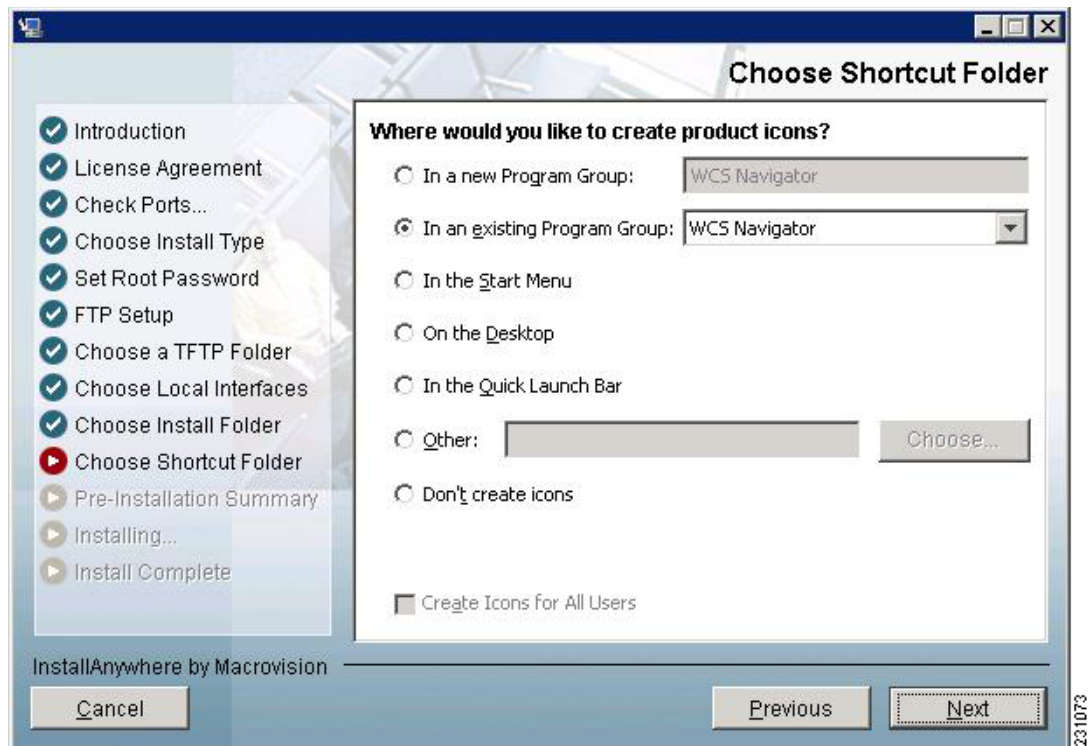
Choose Shortcut Folder

Introduction
License Agreement
Check Ports...
Choose Install Type
Set Root Password
FTP Setup
Choose a TFTP Folder
Choose Local Interfaces
Choose Install Folder
Choose Shortcut Folder
Pre-Installation Summary
Installing...
Install Complete

Where would you like to create product icons?

In a new Program Group: WCS Navigator

In an existing Program Group: WCS Navigator

In the Start Menu

On the Desktop

In the Quick Launch Bar

Other: Choose...

Don't create icons

Create Icons for All Users

InstallAnywhere by Macrovision

Cancel

Previous

Next

231073